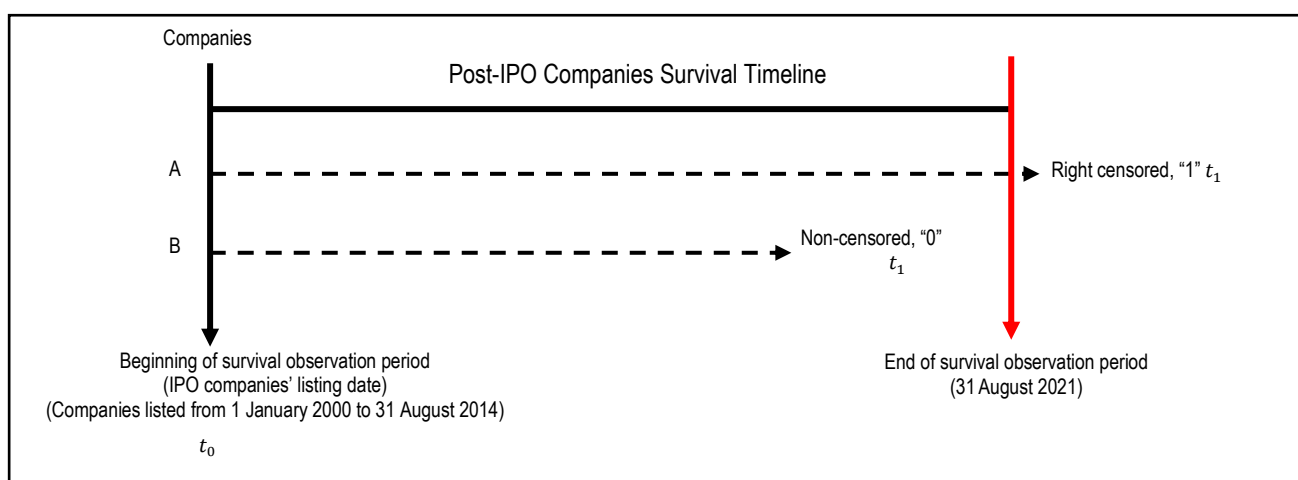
Companies

Post-IPO Companies Survival Timeline

A

Right censored, “1” $t_1$

B

Non-censored, “0” $t_1$

Beginning of survival observation period (IPO companies’ listing date) (Companies listed from 1 January 2000 to 31 August 2014)

$t_0$

End of survival observation period (31 August 2021)